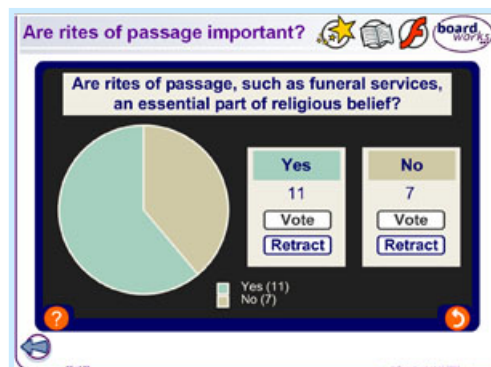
Are rites of passage important?

board works

Are rites of passage, such as funeral services, an essential part of religious belief?

| Yes | No |
|---|---|
| 11 | 7 |
| Vote | Vote |
| Retract | Retract |

Yes (11)
No (7)

?